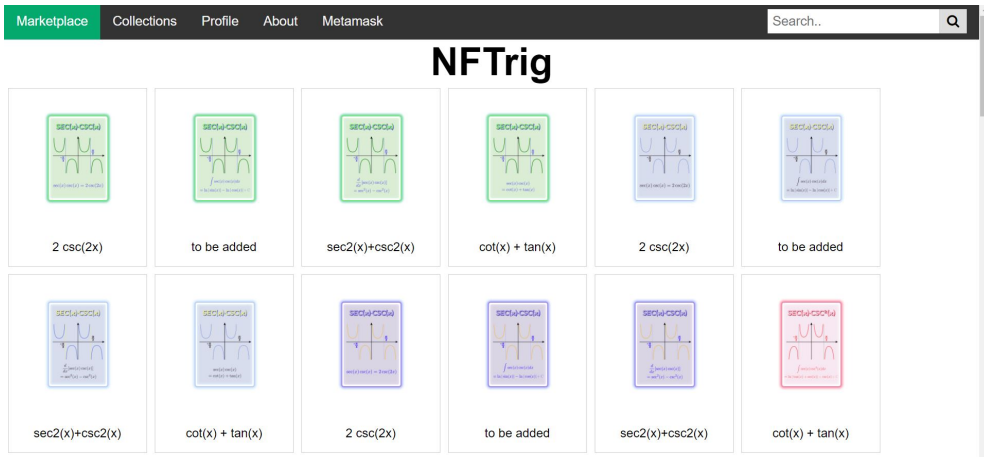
Marketplace Collections Profile About Metamask

Search..

NFTrig

SEC(x)·CSC(x)

2 csc(2x)

SEC(x)·CSC(x)

to be added

SEC(x)·CSC(x)

sec2(x)+csc2(x)

SEC(x)·CSC(x)

cot(x) + tan(x)

SEC(x)·CSC(x)

2 csc(2x)

SEC(x)·CSC(x)

to be added

SEC(x)·CSC(x)

sec2(x)+csc2(x)

SEC(x)·CSC(x)

cot(x) + tan(x)

SEC(x)·CSC(x)

2 csc(2x)

SEC(x)·CSC(x)

to be added

SEC(x)·CSC(x)

sec2(x)+csc2(x)

SEC(x)·CSC(x)

cot(x) + tan(x)